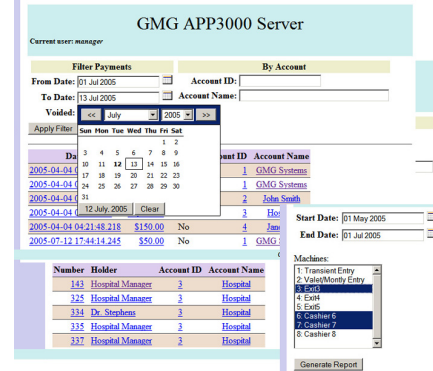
GMG APP3000 Server

Current user: manager

Filter Payments

From Date: 01 Jul 2005

To Date: 13 Jul 2005

Voided:

Apply Filter

By Account

Account ID:

Account Name:

<< July 2005 >>

| Sun | Mon | Tue | Wed | Thu | Fri | Sat |
|---|---|---|---|---|---|---|
| | | | | | 1 | 2 |
| 3 | 4 | 5 | 6 | 7 | 8 | 9 |
| 10 | 11 | 12 | 13 | 14 | 15 | 16 |
| 17 | 18 | 19 | 20 | 21 | 22 | 23 |
| 24 | 25 | 26 | 27 | 28 | 29 | 30 |
| 31 | | | | | | |

12 July, 2005 Clear

| Da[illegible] | | | unt ID | Account Name |
|---|---|---|---|---|
| 2005-04-04 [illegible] | | | 1 | GMG Systems |
| 2005-04-04 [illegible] | | | 1 | GMG Systems |
| 2005-04-04 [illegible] | | | 2 | John Smith |
| 2005-04-04 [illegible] | | | 3 | Hos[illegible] |
| 2005-04-04 04:21:48.218 | $150.00 | No | 4 | Jan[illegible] |
| 2005-07-12 17:44:14.245 | $50.00 | No | 1 | GMG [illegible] |

| Number | Holder | Account ID | Account Name |
|---|---|---|---|
| 143 | Hospital Manager | 3 | Hospital |
| 325 | Hospital Manager | 3 | Hospital |
| 334 | Dr. Stephens | 3 | Hospital |
| 335 | Hospital Manager | 3 | Hospital |
| 337 | Hospital Manager | 3 | Hospital |

Start Date: 01 May 2005

End Date: 01 Jul 2005

Machines:

1: Transient Entry
2: Valet/Montly Entry
3: Exit3
4: Exit4
5: Exit5
6: Cashier 6
7: Cashier 7
8: Cashier 8

Generate Report